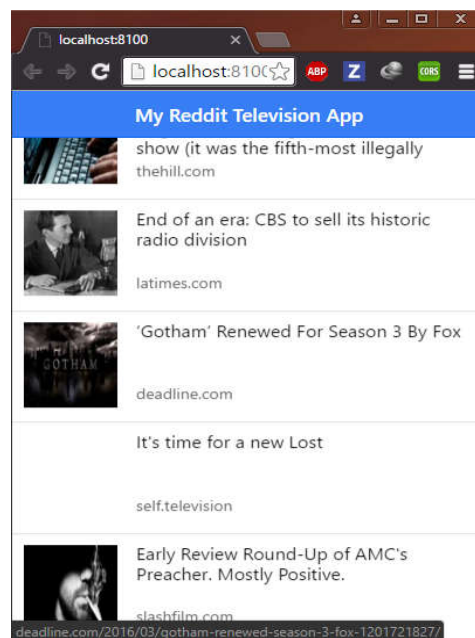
localhost:8100

localhost:810(

ABP

Z

CORS

My Reddit Television App

show (it was the fifth-most illegally

thehill.com

End of an era: CBS to sell its historic radio division

latimes.com

GOTHAM

'Gotham' Renewed For Season 3 By Fox

deadline.com

It's time for a new Lost

self.television

Early Review Round-Up of AMC's Preacher. Mostly Positive.

slashfilm.com

deadline.com/2016/03/gotham-renewed-season-3-fox-1201721827/